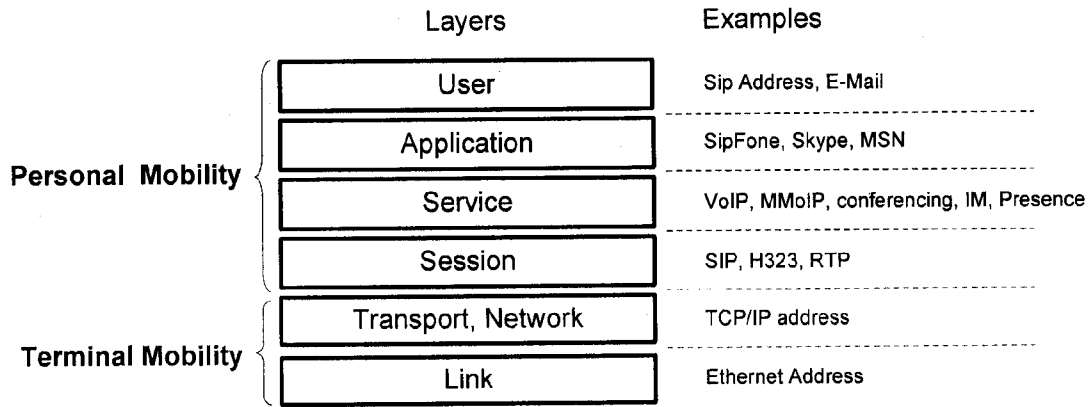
Layers

Examples

Personal Mobility

User

Sip Address, E-Mail

Application

SipFone, Skype, MSN

Service

VoIP, MMoIP, conferencing, IM, Presence

Session

SIP, H323, RTP

Terminal Mobility

Transport, Network

TCP/IP address

Link

Ethernet Address